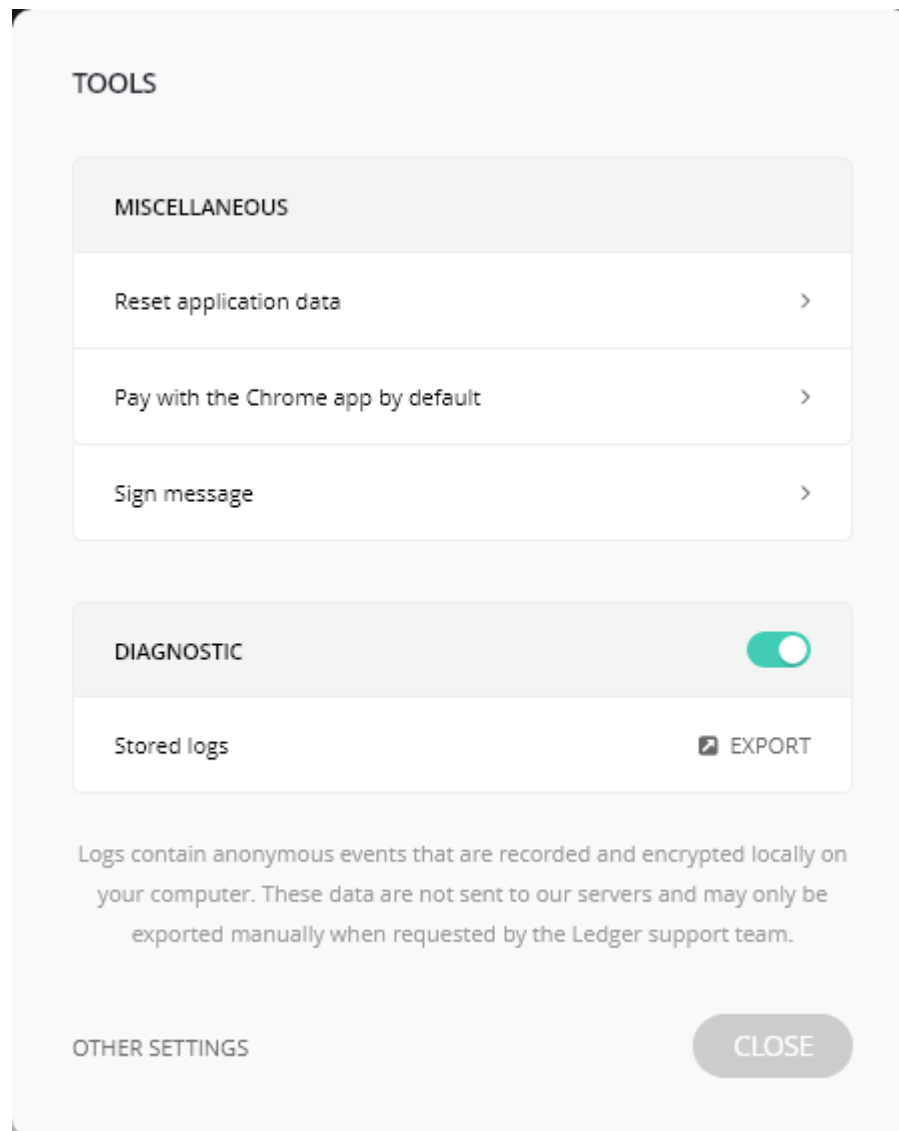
TOOLS

MISCELLANEOUS

Reset application data

Pay with the Chrome app by default

Sign message

DIAGNOSTIC

Stored logs

EXPORT

Logs contain anonymous events that are recorded and encrypted locally on your computer. These data are not sent to our servers and may only be exported manually when requested by the Ledger support team.

OTHER SETTINGS

CLOSE